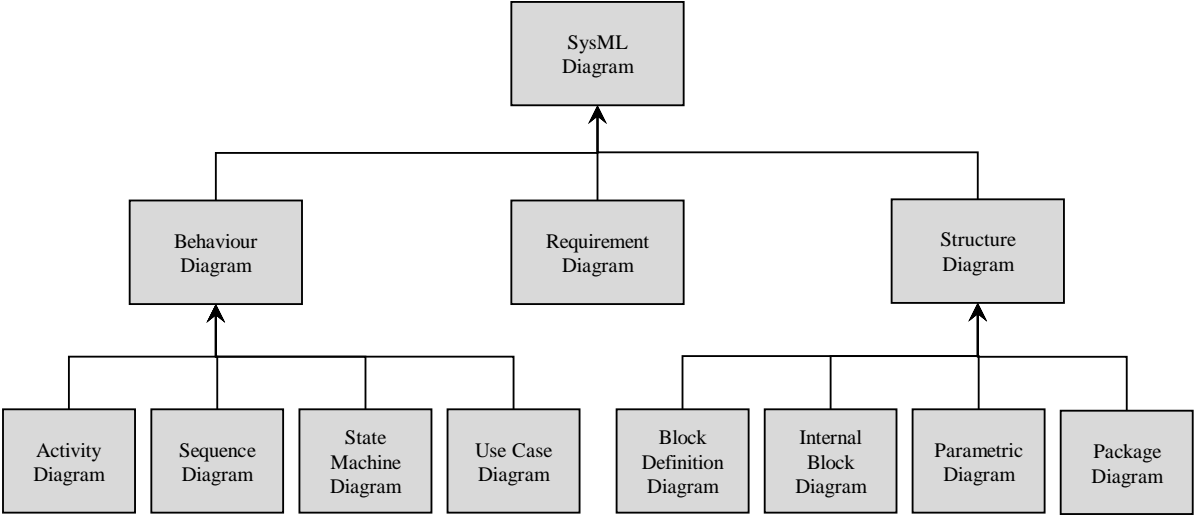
SysML Diagram

Behaviour Diagram

Requirement Diagram

Structure Diagram

Activity Diagram

Sequence Diagram

State Machine Diagram

Use Case Diagram

Block Definition Diagram

Internal Block Diagram

Parametric Diagram

Package Diagram